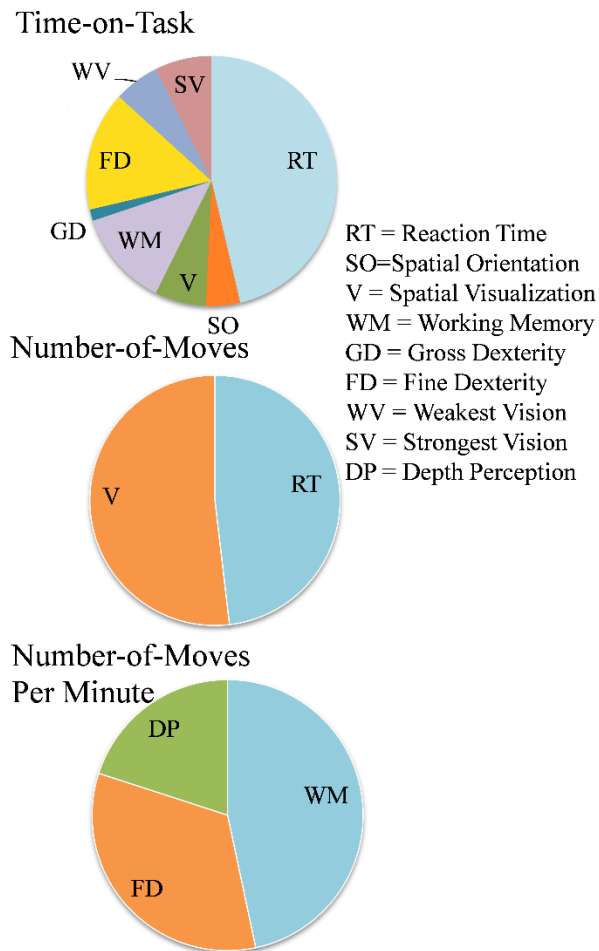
Time-on-Task

WV
SV
RT
FD
GD
WM
V
SO

RT = Reaction Time
SO=Spatial Orientation
V = Spatial Visualization
WM = Working Memory
GD = Gross Dexterity
FD = Fine Dexterity
WV = Weakest Vision
SV = Strongest Vision
DP = Depth Perception

Number-of-Moves

V
RT

Number-of-Moves Per Minute

DP
WM
FD